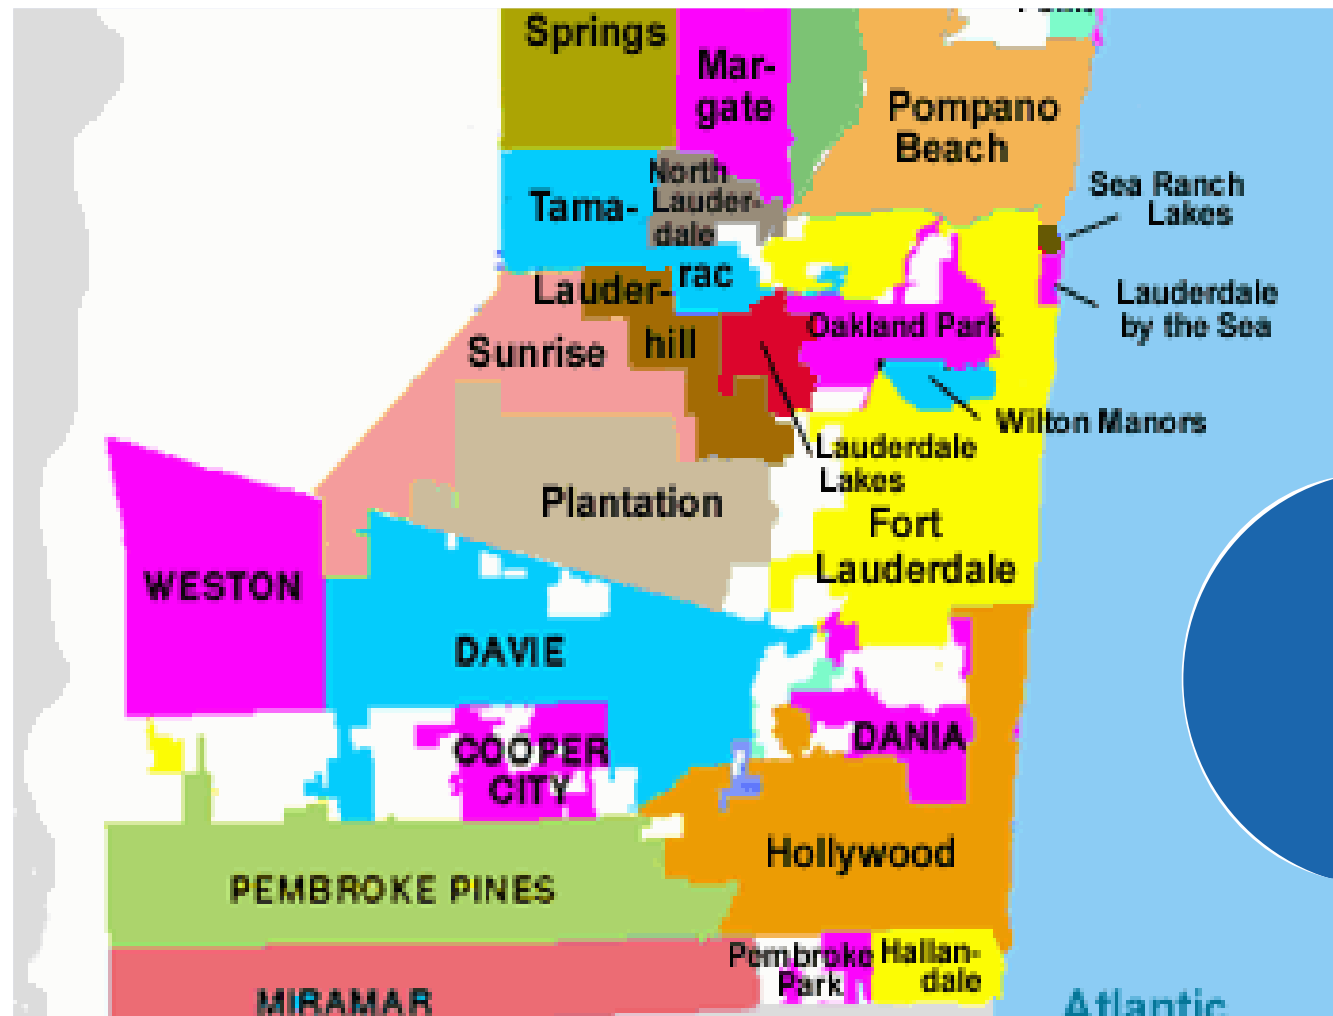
Springs

Mar-gate

Pompano Beach

Tama-

North Lauder-dale

rac

Sea Ranch Lakes

Lauder-hill

Sunrise

Oakland Park

Lauderdale by the Sea

Wilton Manors

Lauderdale Lakes

Plantation

Fort Lauderdale

WESTON

DAVIE

COOPER CITY

DANIA

Hollywood

PEMBROKE PINES

Pembroke Park

Hallan-dale

MIRAMAR

Atlantic